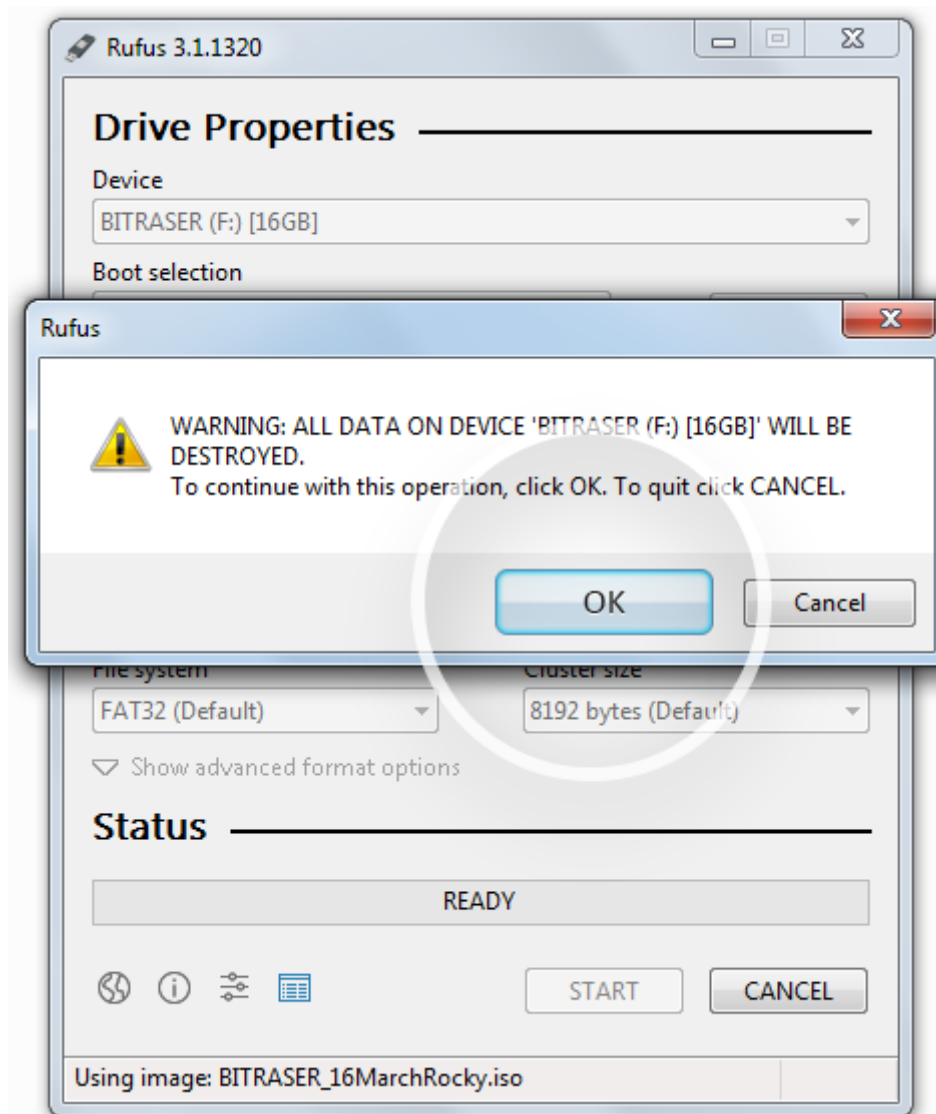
Rufus 3.1.1320

Drive Properties

Device

BITRASER (F:) [16GB]

Boot selection

Rufus

WARNING: ALL DATA ON DEVICE 'BITRASER (F:) [16GB]' WILL BE DESTROYED.
To continue with this operation, click OK. To quit click CANCEL.

OK

Cancel

File system

Cluster size

FAT32 (Default)

8192 bytes (Default)

Show advanced format options

Status

READY

START

CANCEL

Using image: BITRASER_16MarchRocky.iso